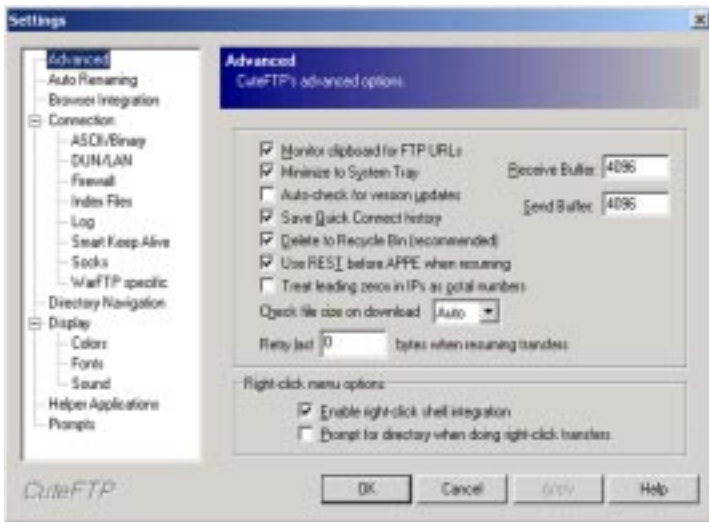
Settings

Advanced
Auto Renaming
Browser Integration
Connection
ASCII/Binary
DUN/LAN
Firewall
Index Files
Log
Smart Keep Alive
Socks
WarFTP specific
Directory Navigation
Display
Colors
Fonts
Sound
Helper Applications
Prompts

Advanced
CuteFTP's advanced options

Monitor clipboard for FTP URLs
Minimize to System Tray
Auto-check for version updates
Save Quick Connect history
Delete to Recycle Bin (recommended)
Use REST before APPE when resuming
Treat leading zeros in IPs as octal numbers

Receive Buffer: 4096
Send Buffer: 4096

Check file size on download Auto

Retry last 0 bytes when resuming transfers

Right-click menu options
Enable right-click shell integration
Prompt for directory when doing right-click transfers

CuteFTP

OK
Cancel
Apply
Help